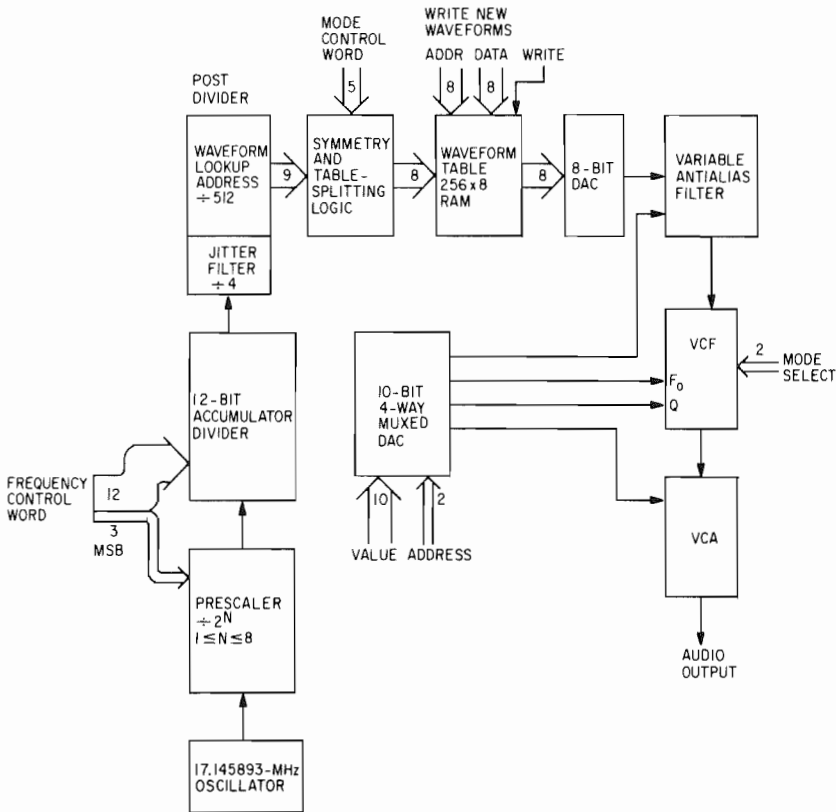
MODE CONTROL WORD

WRITE NEW WAVEFORMS

ADDR DATA WRITE

POST DIVIDER

5

8 8

WAVEFORM LOOKUP ADDRESS $\div 512$

9

SYMMETRY AND TABLE-SPLITTING LOGIC

8

WAVEFORM TABLE 256 x 8 RAM

8

8-BIT DAC

VARIABLE ANTIALIAS FILTER

JITTER FILTER $\div 4$

12-BIT ACCUMULATOR DIVIDER

10-BIT 4-WAY MUXED DAC

VCF

2

MODE SELECT

$F_0$

Q

FREQUENCY CONTROL WORD

12

3 MSB

10 2

VALUE ADDRESS

VCA

PRESCALER $\div 2^N$ $1 \leq N \leq 8$

AUDIO OUTPUT

17.145893-MHz OSCILLATOR